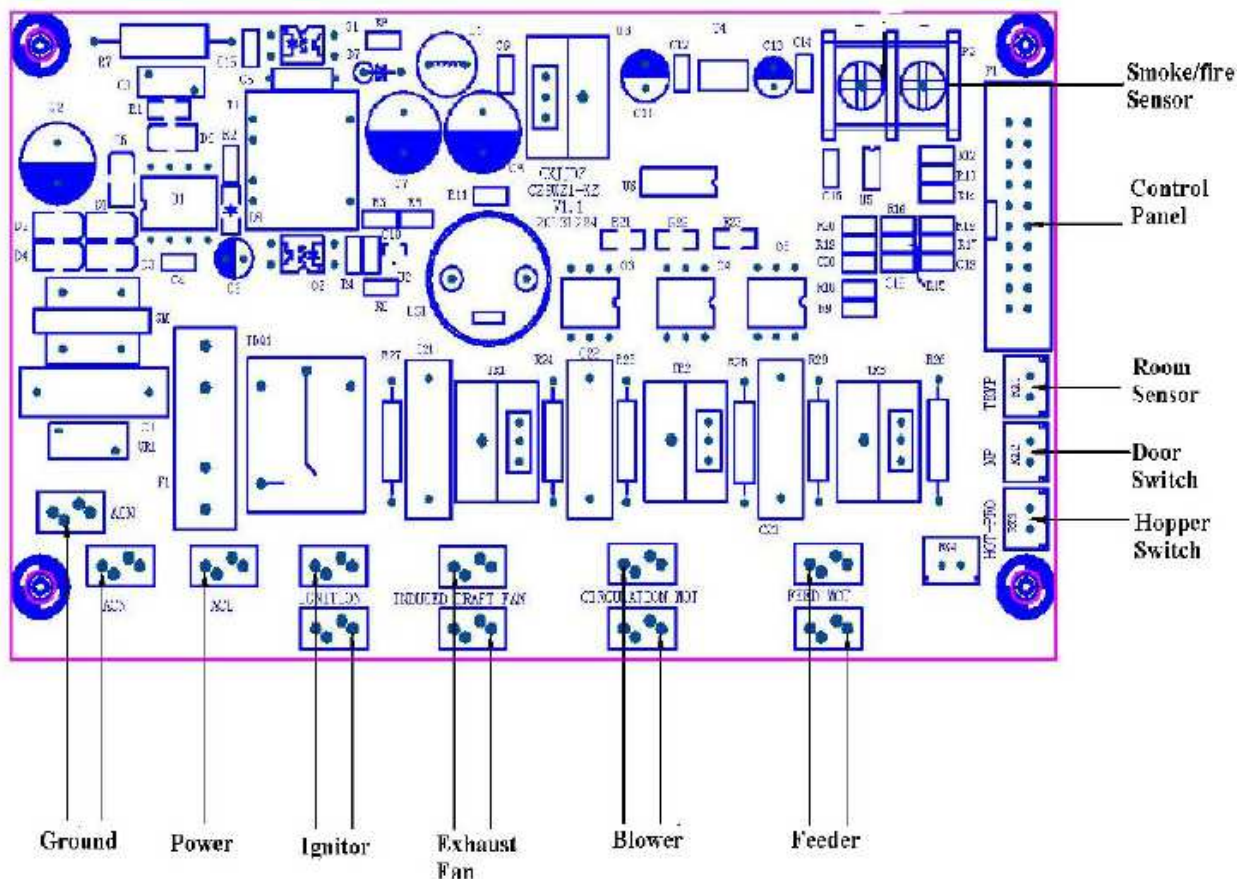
R7 C15 Q1 R9 D7 L1 C9 U3 C12 C4 C13 C14 P3 P1
C3 R1 D2 R2 C5 T1 C8 C7 C11
C6 D1 D8 C2K1TZ C2EWZ1-KZ V1.1 R11 U8 C16 U5
D4 C1 C4 C6 Q3 D3 R4 R21 R22 R23 Q3 Q4 Q5
R27 C21 R24 C22 R25 R28 R29 R26 TR1 TR2 TR3 C23 F1 TB01 VR1 ACN
TEMP NP HOT-PRO
ACN ACL IGNITION INDUCED DRAFT FAN CIRCULATION MOT FEED MOT

Smoke/fire Sensor

Control Panel

Room Sensor

Door Switch

Hopper Switch

Ground

Power

Ignitor

Exhaust Fan

Blower

Feeder